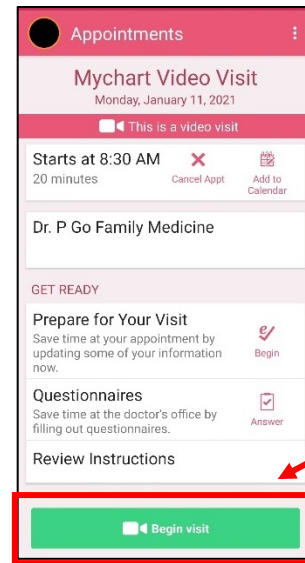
Appointments

Mychart Video Visit
Monday, January 11, 2021

This is a video visit

Starts at 8:30 AM
20 minutes

Cancel Appt

Add to Calendar

Dr. P Go Family Medicine

GET READY

Prepare for Your Visit
Save time at your appointment by updating some of your information now.

Begin

Questionnaires
Save time at the doctor's office by filling out questionnaires.

Answer

Review Instructions

Begin visit